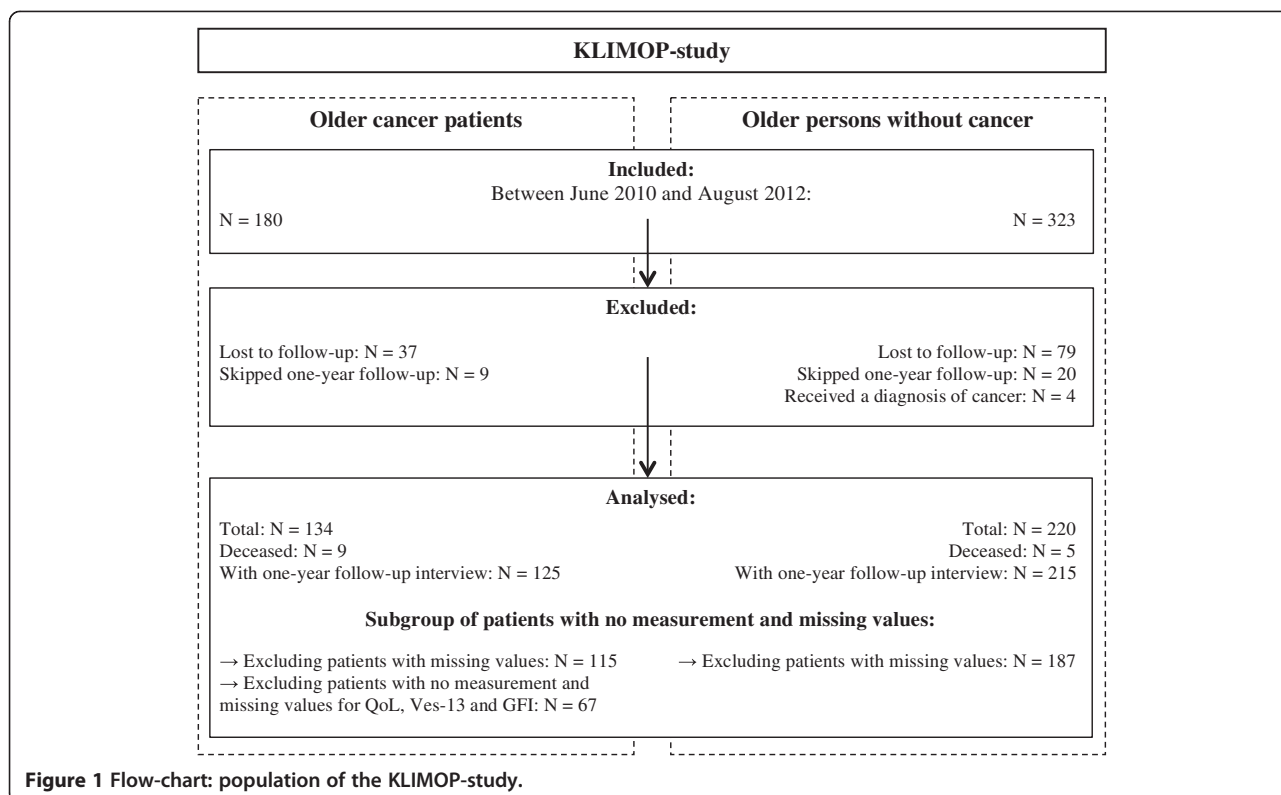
KLIMOP-study

Older cancer patients

Older persons without cancer

Included:
Between June 2010 and August 2012:

N = 180

N = 323

Excluded:

Lost to follow-up: N = 37
Skipped one-year follow-up: N = 9

Lost to follow-up: N = 79
Skipped one-year follow-up: N = 20
Received a diagnosis of cancer: N = 4

Analysed:

Total: N = 134
Deceased: N = 9
With one-year follow-up interview: N = 125

Total: N = 220
Deceased: N = 5
With one-year follow-up interview: N = 215

Subgroup of patients with no measurement and missing values:

→ Excluding patients with missing values: N = 115
→ Excluding patients with no measurement and missing values for QoL, Ves-13 and GFI: N = 67

→ Excluding patients with missing values: N = 187

Figure 1 Flow-chart: population of the KLIMOP-study.